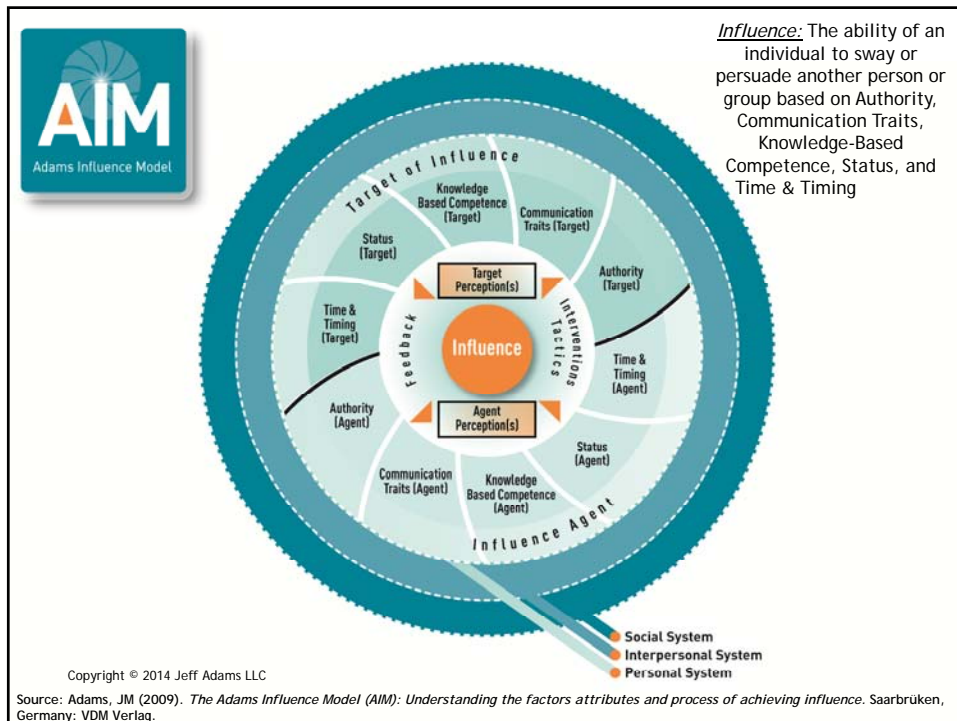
AIM
Adams Influence Model

Influence: The ability of an individual to sway or persuade another person or group based on Authority, Communication Traits, Knowledge-Based Competence, Status, and Time & Timing

Target of Influence

Knowledge Based Competence (Target)

Communication Traits (Target)

Status (Target)

Authority (Target)

Time & Timing (Target)

Target Perception(s)

Feedback

Influence

Interventions Tactics

Time & Timing (Agent)

Authority (Agent)

Agent Perception(s)

Status (Agent)

Communication Traits (Agent)

Knowledge Based Competence (Agent)

Influence Agent

Social System
Interpersonal System
Personal System

Copyright © 2014 Jeff Adams LLC

Source: Adams, JM (2009). The Adams Influence Model (AIM): Understanding the factors attributes and process of achieving influence. Saarbrüken, Germany: VDM Verlag.